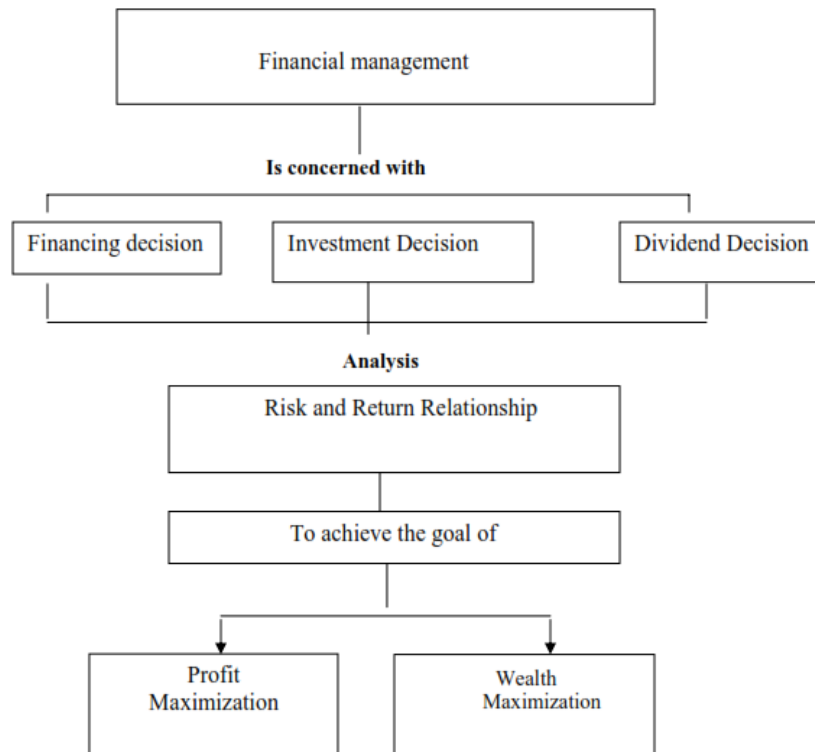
Financial management

Is concerned with

Financing decision

Investment Decision

Dividend Decision

Analysis

Risk and Return Relationship

To achieve the goal of

Profit Maximization

Wealth Maximization